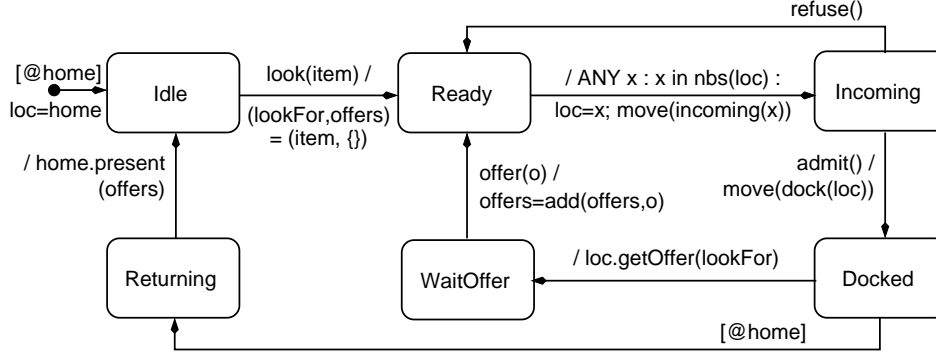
refuse()

[@home]

loc=home

Idle

look(item) /

(lookFor,offers) = (item, {})

Ready

/ ANY x : x in nbs(loc) :

loc=x; move(incoming(x))

Incoming

/ home.present (offers)

offer(o) /

offers=add(offers,o)

admit() /

move(dock(loc))

Returning

WaitOffer

/ loc.getOffer(lookFor)

Docked

[@home]